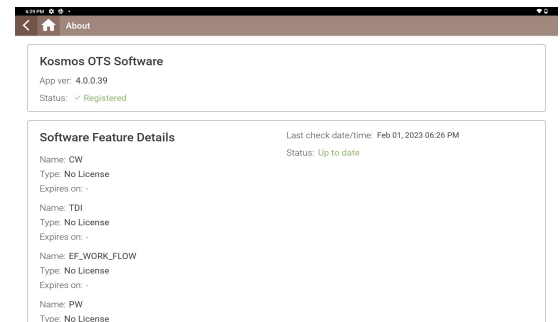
6:29 PM

About

Kosmos OTS Software

App ver: 4.0.0.39

Status: ✓ Registered

Software Feature Details

Last check date/time: Feb 01, 2023 06:26 PM

Status: Up to date

Name: CW
Type: No License
Expires on: -

Name: TDI
Type: No License
Expires on: -

Name: EF_WORK_FLOW
Type: No License
Expires on: -

Name: PW
Type: No License